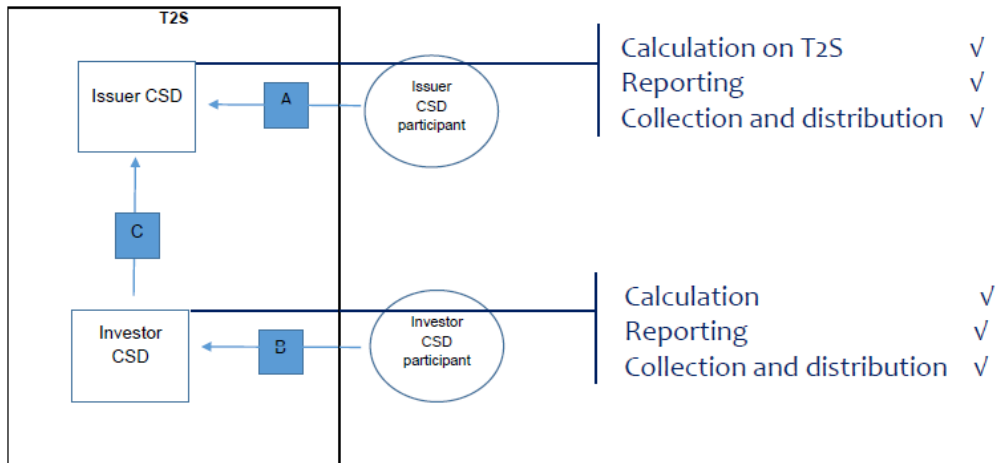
T2S

Issuer CSD

A

Issuer CSD participant

C

Investor CSD

B

Investor CSD participant

Calculation on T2S √
Reporting √
Collection and distribution √

Calculation √
Reporting √
Collection and distribution √